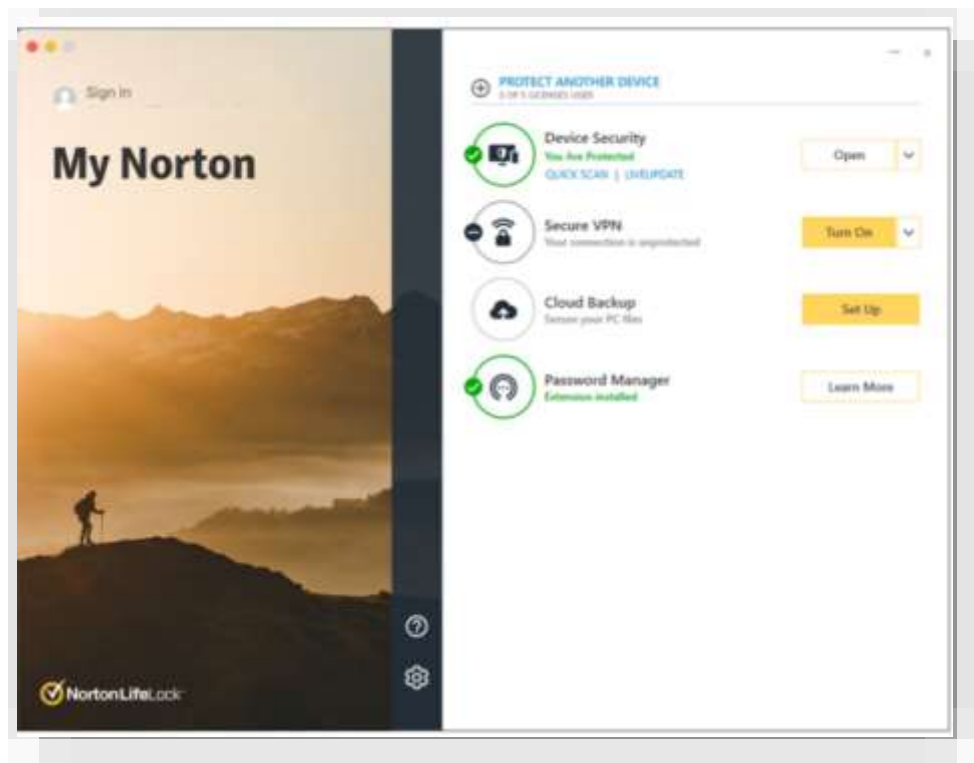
Sign In

My Norton

NortonLifeLock

PROTECT ANOTHER DEVICE
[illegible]

Device Security
You Are Protected
QUICK SCAN | LIVEUPDATE

Open

Secure VPN
Your connection is unprotected

Turn On

Cloud Backup
Secure your PC files

Set Up

Password Manager
Extension installed

Learn More